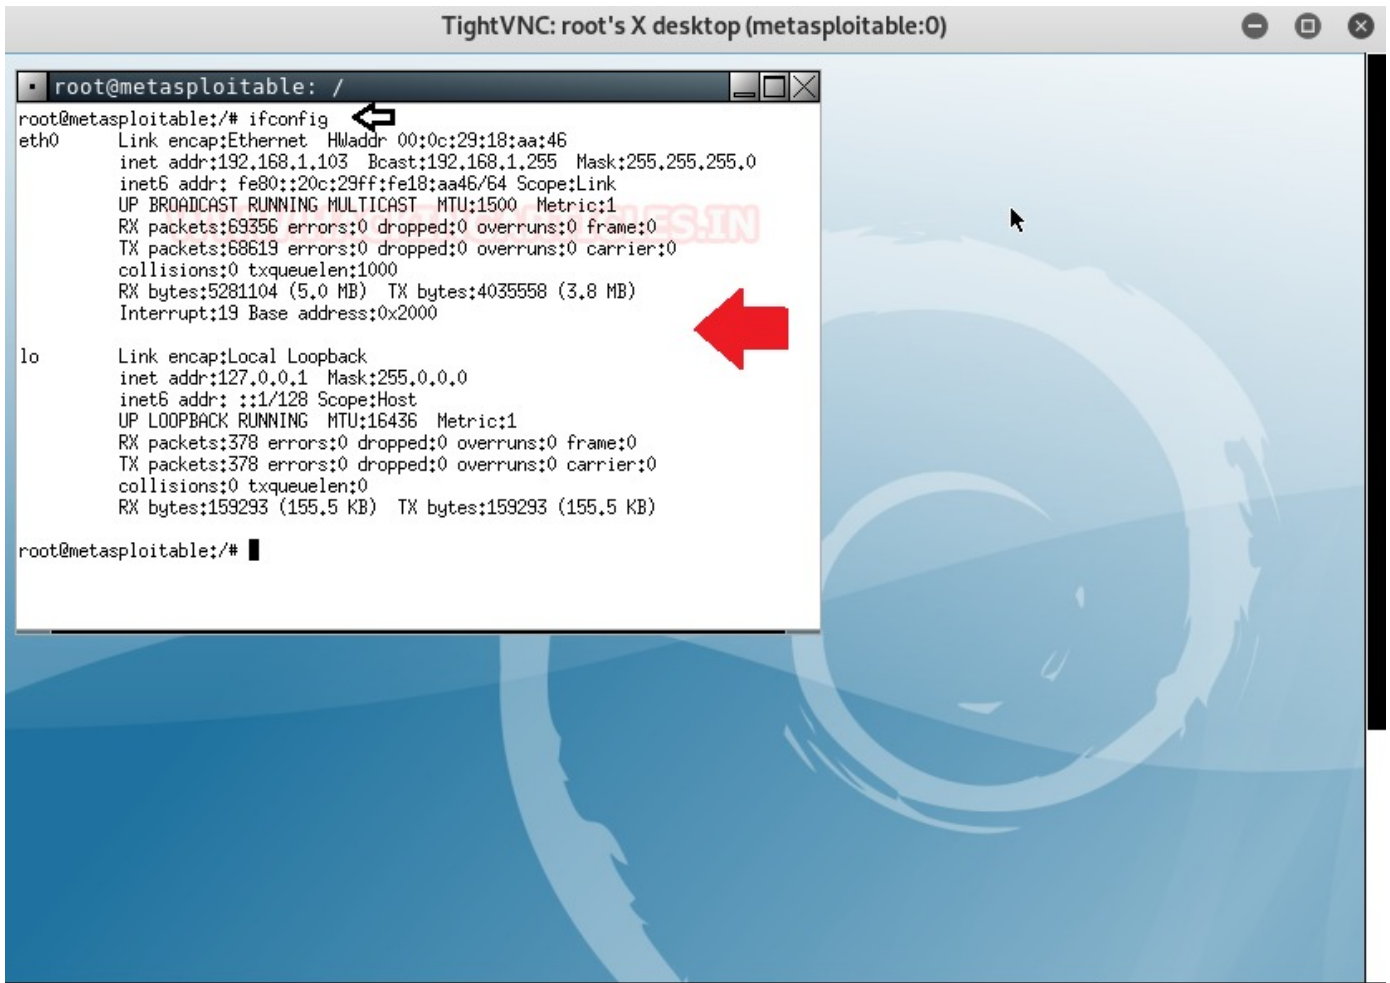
TightVNC: root's X desktop (metasploitable:0)

root@metasploitable: /

root@metasploitable:/# ifconfig
eth0 Link encap:Ethernet HWaddr 00:0c:29:18:aa:46
inet addr:192.168.1.103 Bcast:192.168.1.255 Mask:255.255.255.0
inet6 addr: fe80::20c:29ff:fe18:aa46/64 Scope:Link
UP BROADCAST RUNNING MULTICAST MTU:1500 Metric:1
RX packets:69356 errors:0 dropped:0 overruns:0 frame:0
TX packets:68619 errors:0 dropped:0 overruns:0 carrier:0
collisions:0 txqueuelen:1000
RX bytes:5281104 (5.0 MB) TX bytes:4035558 (3.8 MB)
Interrupt:19 Base address:0x2000

lo Link encap:Local Loopback
inet addr:127.0.0.1 Mask:255.0.0.0
inet6 addr: ::1/128 Scope:Host
UP LOOPBACK RUNNING MTU:16436 Metric:1
RX packets:378 errors:0 dropped:0 overruns:0 frame:0
TX packets:378 errors:0 dropped:0 overruns:0 carrier:0
collisions:0 txqueuelen:0
RX bytes:159293 (155.5 KB) TX bytes:159293 (155.5 KB)

root@metasploitable:/#